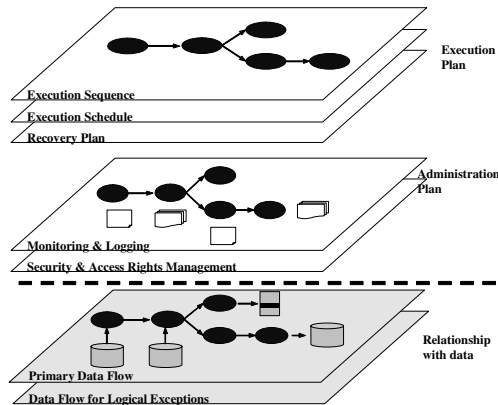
Execution Plan

Execution Sequence

Execution Schedule

Recovery Plan

Administration Plan

Monitoring & Logging

Security & Access Rights Management

Relationship with data

Primary Data Flow

Data Flow for Logical Exceptions